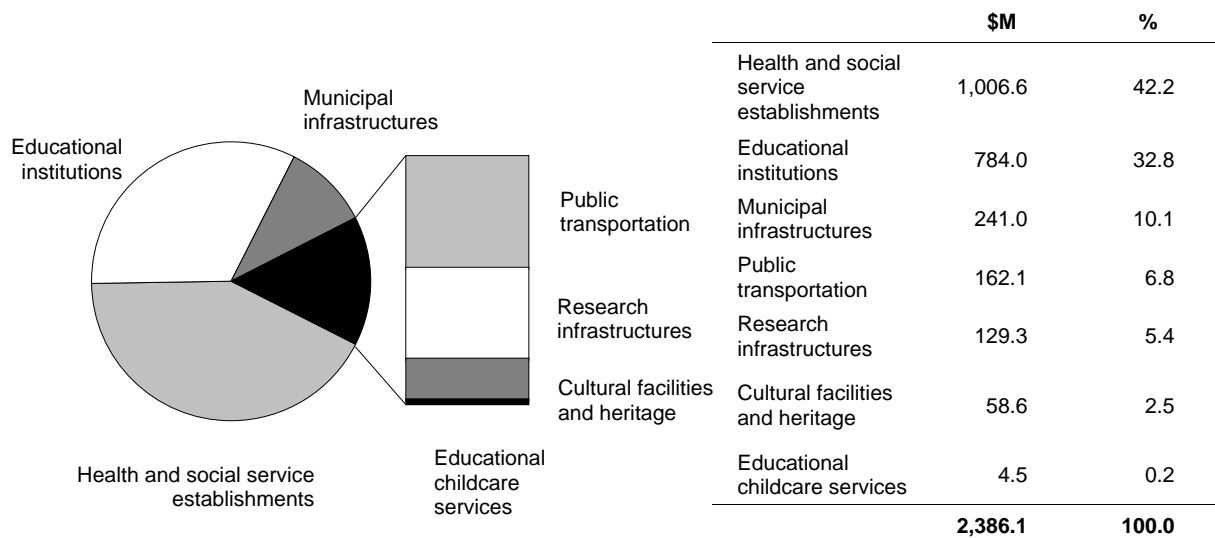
Municipal infrastructures

Educational institutions

Public transportation

Research infrastructures

Cultural facilities and heritage

Health and social service establishments

Educational childcare services

| | \$M | % |
|---|---|---|
| Health and social service establishments | 1,006.6 | 42.2 |
| Educational institutions | 784.0 | 32.8 |
| Municipal infrastructures | 241.0 | 10.1 |
| Public transportation | 162.1 | 6.8 |
| Research infrastructures | 129.3 | 5.4 |
| Cultural facilities and heritage | 58.6 | 2.5 |
| Educational childcare services | 4.5 | 0.2 |
| | **2,386.1** | **100.0** |